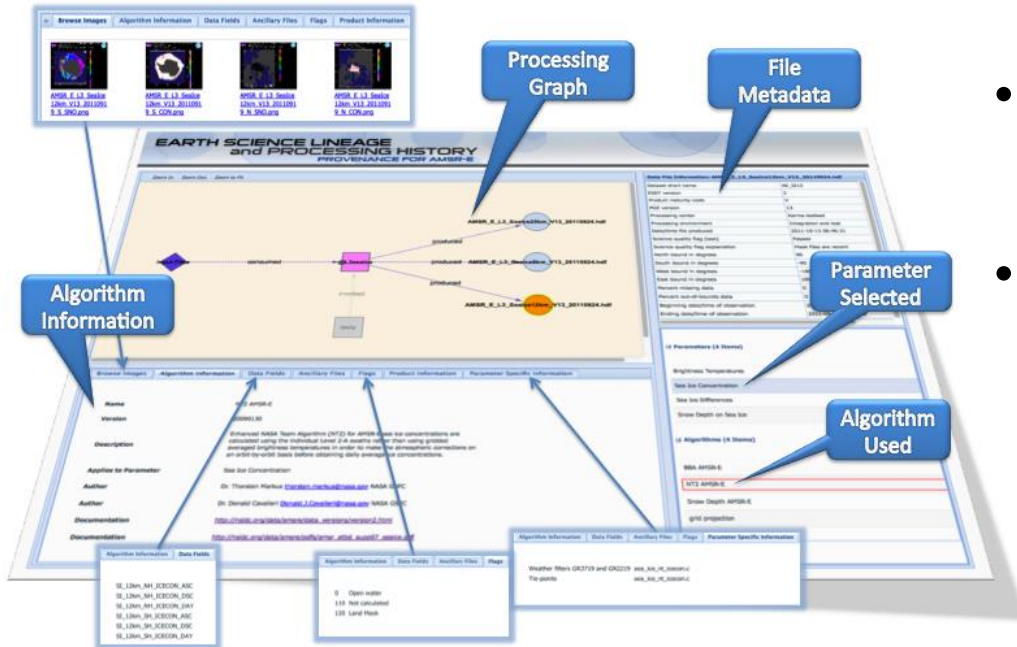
Browse Images | Algorithm Information | Data Fields | Ancillary Files | Flags | Product Information

AMSR E L3 SeaIce 12km V13 2011091 9 S SNO.png

AMSR E L3 SeaIce 12km V13 2011091 9 S CON.png

AMSR E L3 SeaIce 12km V13 2011091 9 N SNO.png

AMSR E L3 SeaIce 12km V13 2011091 9 N CON.png

Processing Graph

File Metadata

EARTH SCIENCE LINEAGE and PROCESSING HISTORY

PROVENANCE FOR AMSR-E

Zoom In Zoom Out Zoom to Fit

AMSR_E_L3_SeaIce25km_V13_20110924.hdf

consumed

produced

AMSR_E_L3_SeaIce12km_V13_20110924.hdf

AMSR_E_L3_SeaIce25km_V12_20110924.hdf

Algorithm Information

Parameter Selected

Algorithm Used

Browse Images | Algorithm Information | Data Fields | Ancillary Files | Flags | Product Information | Parameter Specific Information

Name NT2 AMSR-E

Version

Description Enhanced NASA Team Algorithm (NT2) for AMSR-E sea ice concentrations are calculated using the individual Level 2A swaths rather than using gridded averaged brightness temperatures in order to make the atmospheric corrections on an orbit-by-orbit basis before obtaining daily averaged concentrations.

Applies to Parameter Sea Ice Concentration

Author Dr. Thorsten Markus NASA GSFC

Author Dr. Donald Cavalieri NASA GSFC

Documentation

Documentation

Parameters (4 Items)

Brightness Temperatures

Sea Ice Concentration

Sea Ice Differences

Snow Depth on Sea Ice

Algorithms (4 Items)

BBA AMSR-E

NT2 AMSR-E

Snow Depth AMSR-E

grid projection

Algorithm Information | Data Fields

SI_12km_NH_ICECON_ASC
SI_12km_NH_ICECON_DSC
SI_12km_NH_ICECON_DAY
SI_12km_SH_ICECON_ASC
SI_12km_SH_ICECON_DSC
SI_12km_SH_ICECON_DAY

Algorithm Information | Data Fields | Ancillary Files | Flags

0 Open water
110 Not calculated
120 Land Mask

Algorithm Information | Data Fields | Ancillary Files | Flags | Parameter Specific Information

Weather filters GR3719 and GR2219 sea_ice_nt_icecon.c
Tie-points sea_ice_nt_icecon.c